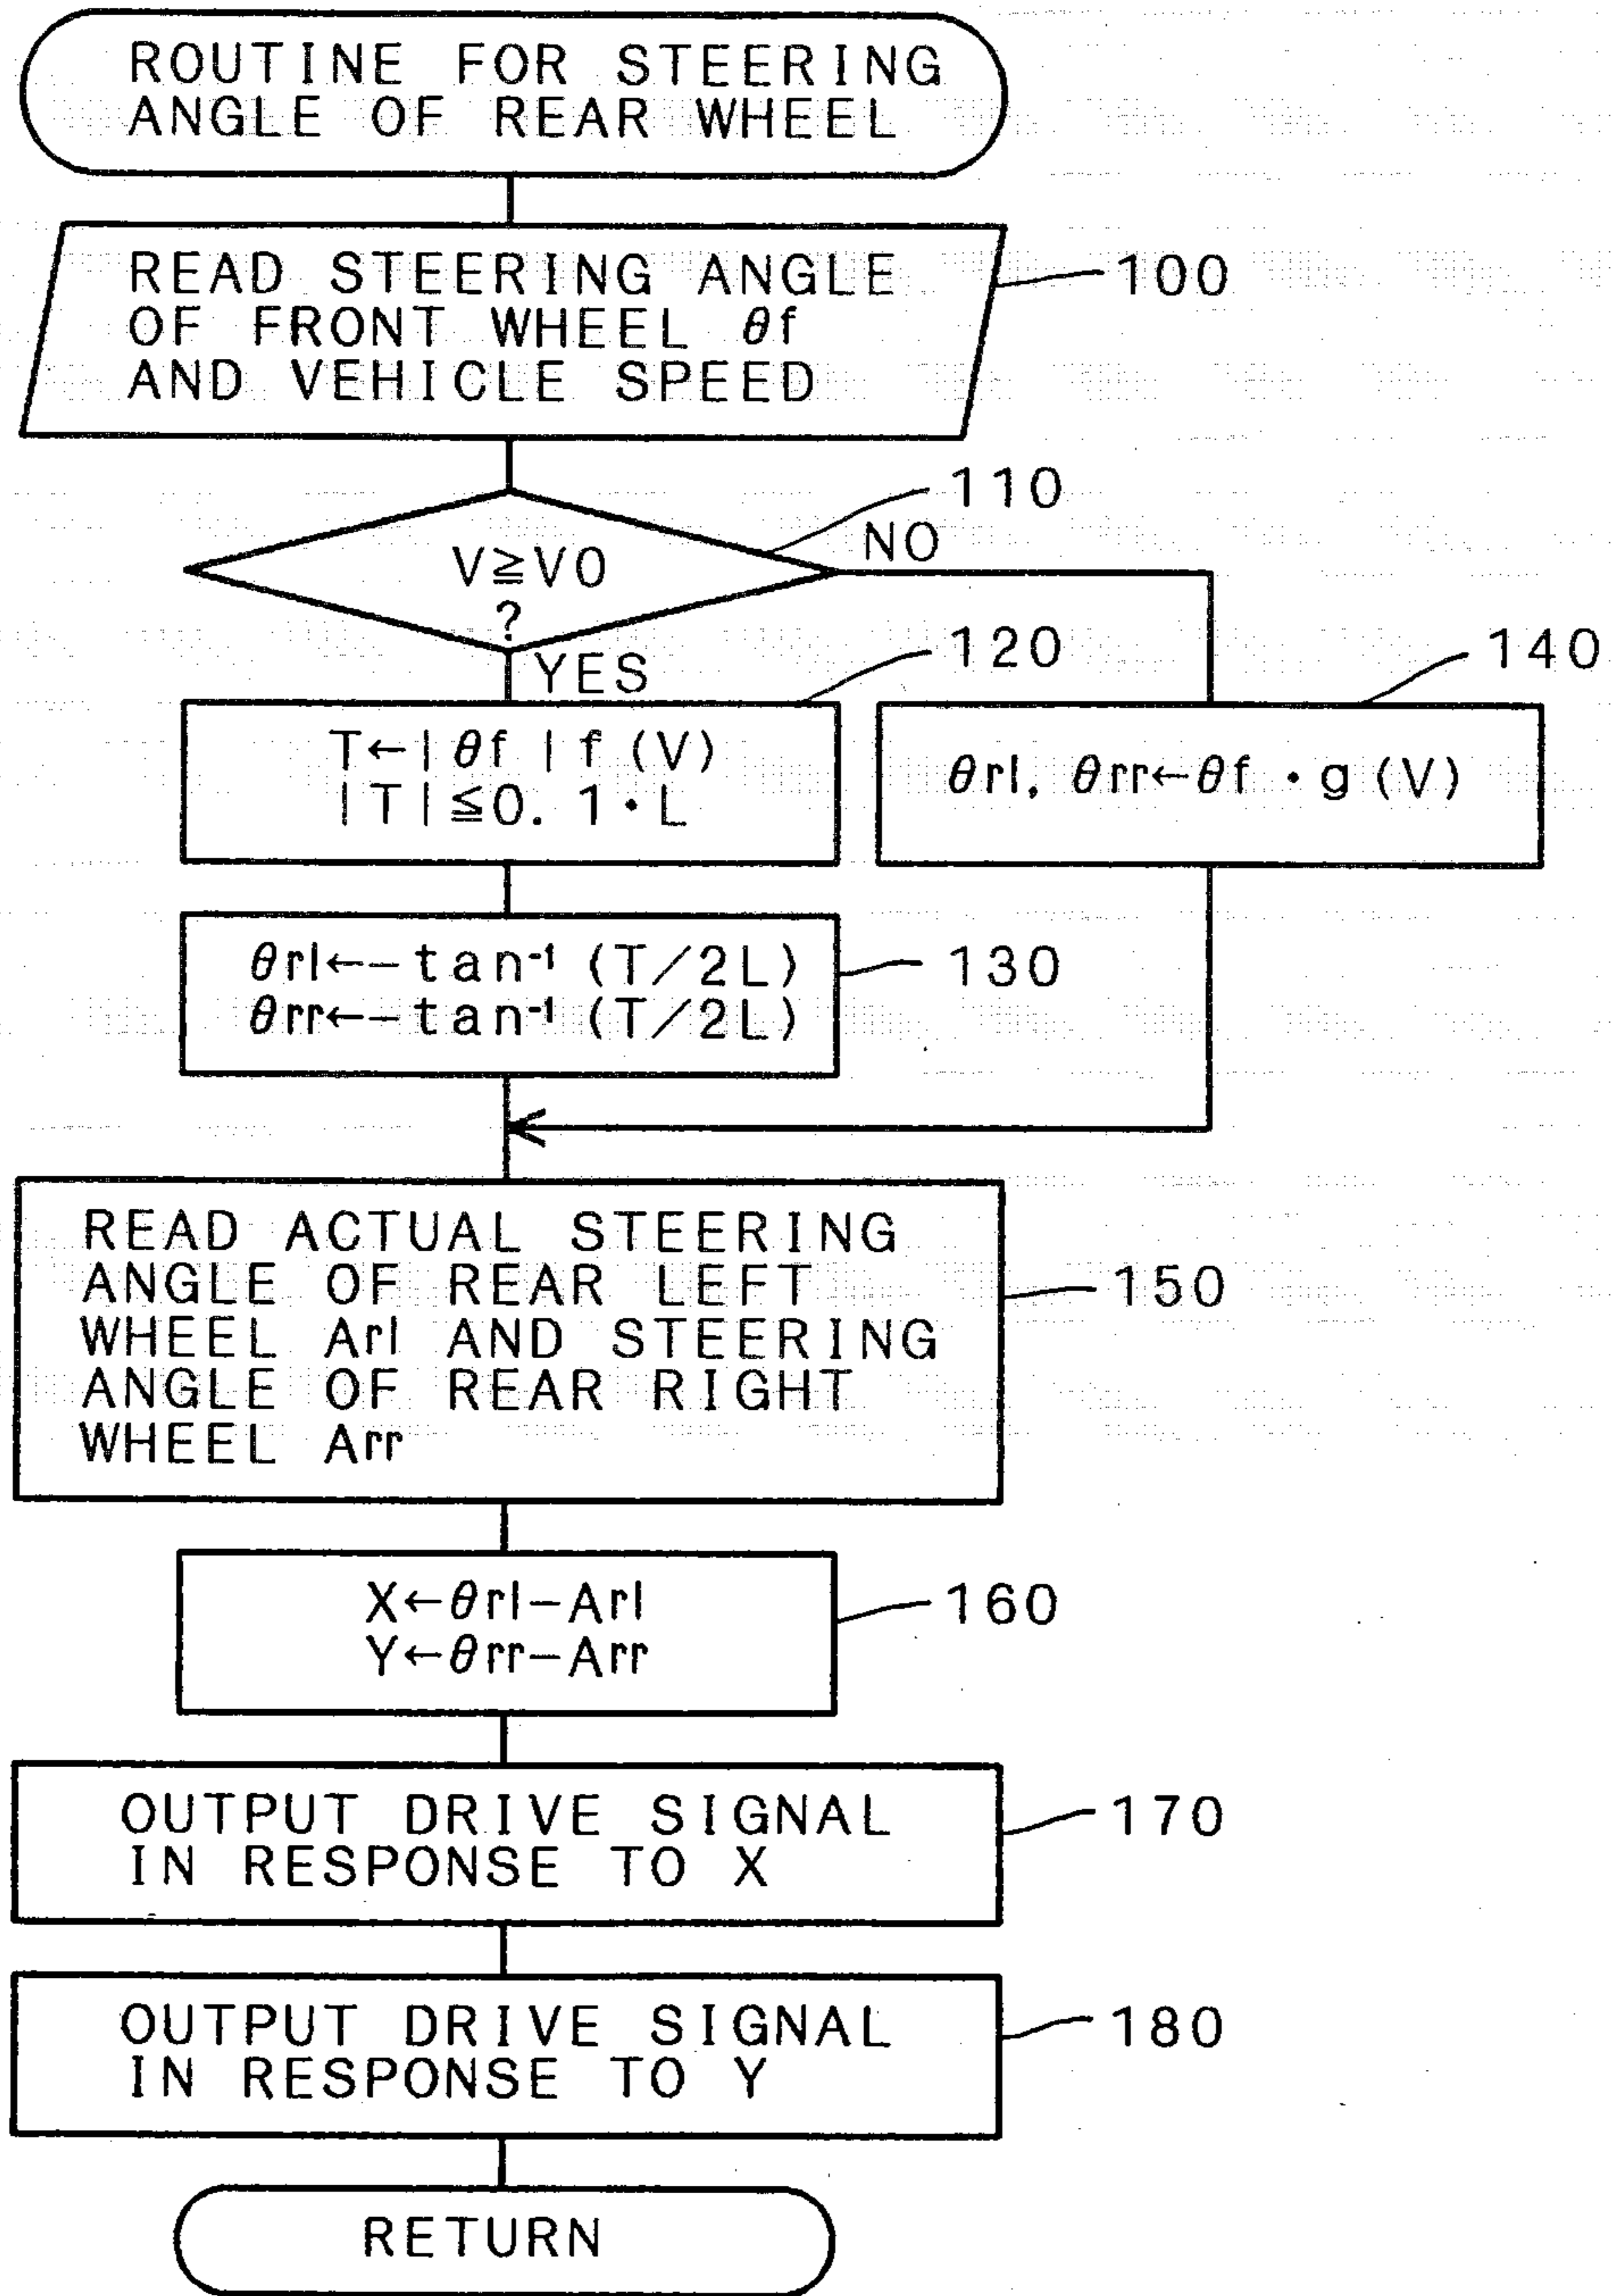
ROUTINE FOR STEERING ANGLE OF REAR WHEEL

READ STEERING ANGLE OF FRONT WHEEL $\theta f$ AND VEHICLE SPEED

100

110

$V \geqq V0$ ?

NO

YES

120

$T \leftarrow |\theta f| f(V)$
$|T| \leqq 0.1 \cdot L$

140

$\theta rl, \theta rr \leftarrow \theta f \cdot g(V)$

$\theta rl \leftarrow -\tan^{-1}(T/2L)$
$\theta rr \leftarrow -\tan^{-1}(T/2L)$

130

READ ACTUAL STEERING ANGLE OF REAR LEFT WHEEL Arl AND STEERING ANGLE OF REAR RIGHT WHEEL Arr

150

$X \leftarrow \theta rl - Arl$
$Y \leftarrow \theta rr - Arr$

160

OUTPUT DRIVE SIGNAL IN RESPONSE TO X

170

OUTPUT DRIVE SIGNAL IN RESPONSE TO Y

180

RETURN